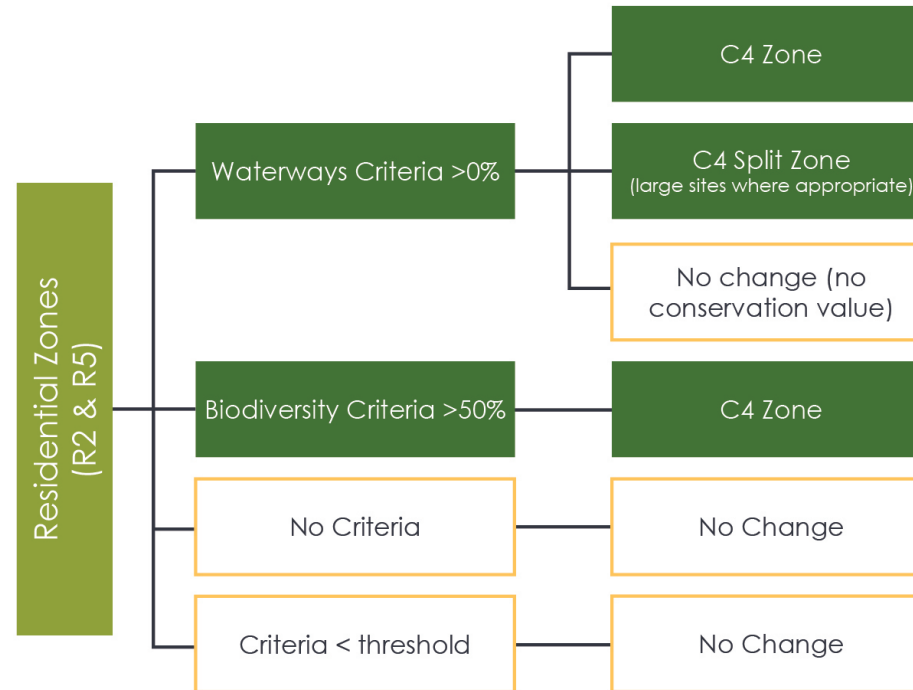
Residential Zones (R2 & R5)

Waterways Criteria >0%

C4 Zone

C4 Split Zone
(large sites where appropriate)

No change (no conservation value)

Biodiversity Criteria >50%

C4 Zone

No Criteria

No Change

Criteria < threshold

No Change